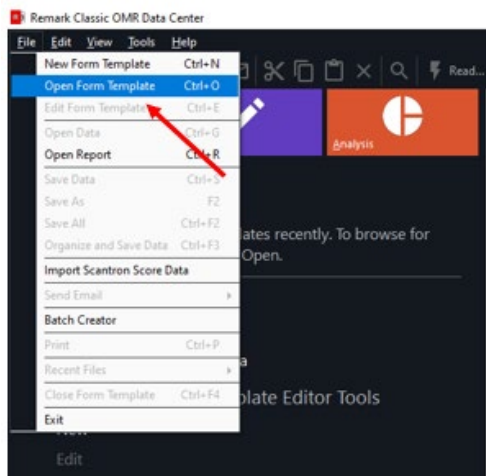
Remark Classic OMR Data Center

File Edit View Tools Help

New Form Template Ctrl+N
Open Form Template Ctrl+O
Edit Form Template Ctrl+E
Open Data Ctrl+G
Open Report Ctrl+R
Save Data Ctrl+S
Save As F2
Save All Ctrl+F2
Organize and Save Data Ctrl+F3
Import Scantron Score Data
Send Email
Batch Creator
Print Ctrl+P
Recent Files
Close Form Template Ctrl+F4
Exit

Read...

Analysis

lates recently. To browse for
Open.

a

plate Editor Tools

New

Edit